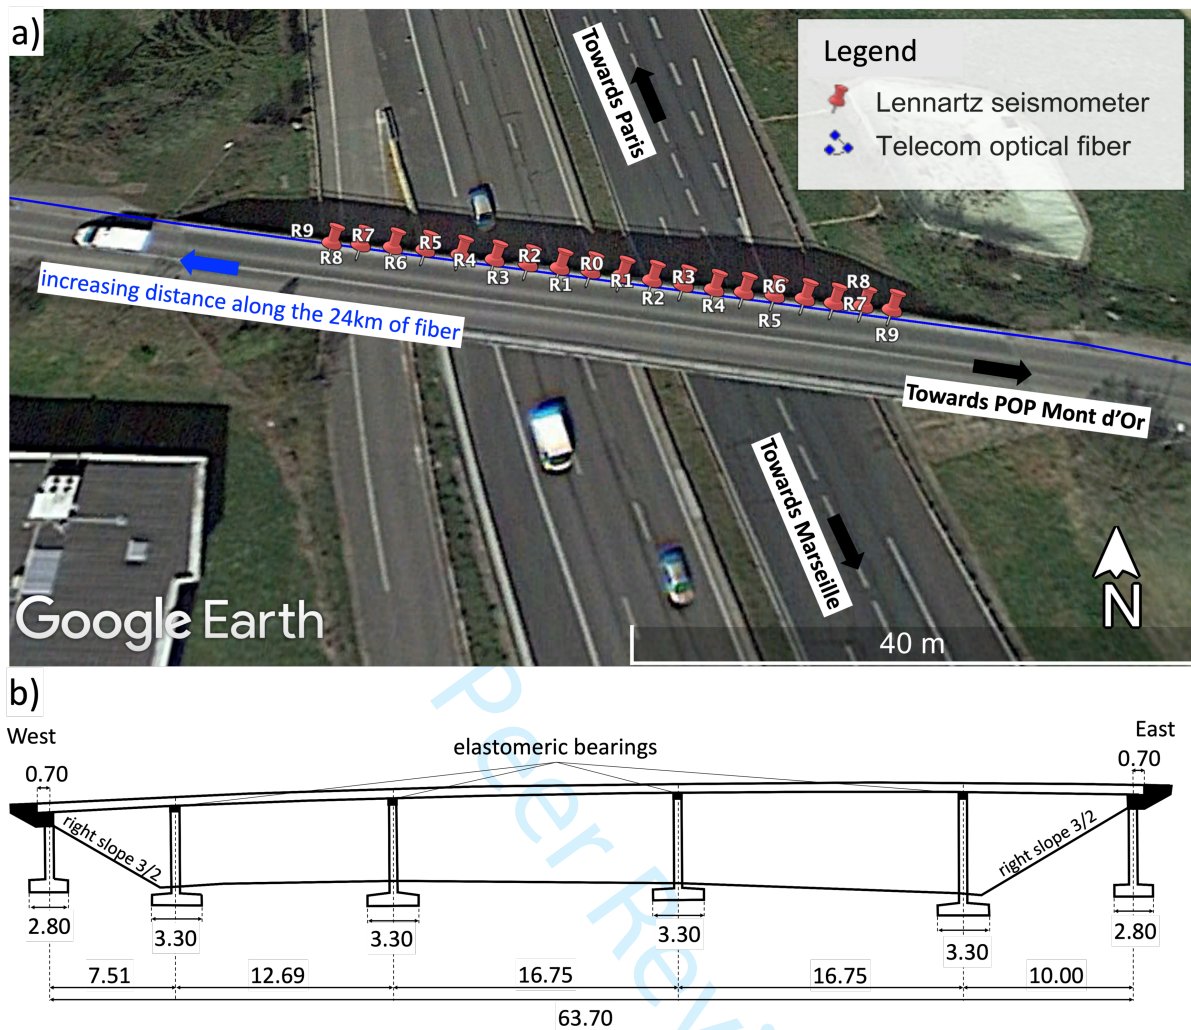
a)

Legend
Lennartz seismometer
Telecom optical fiber

Towards Paris

R9 R7 R5 R4 R2 R0 R3 R6 R8
R8 R6 R3 R1 R1 R2 R4 R5 R7 R9

increasing distance along the 24km of fiber

Towards POP Mont d'Or

Towards Marseille

Google Earth

40 m

N

b)

West

East

elastomeric bearings

0.70

0.70

right slope 3/2

right slope 3/2

2.80

3.30

3.30

3.30

3.30

2.80

7.51

12.69

16.75

16.75

10.00

63.70

Peer Review